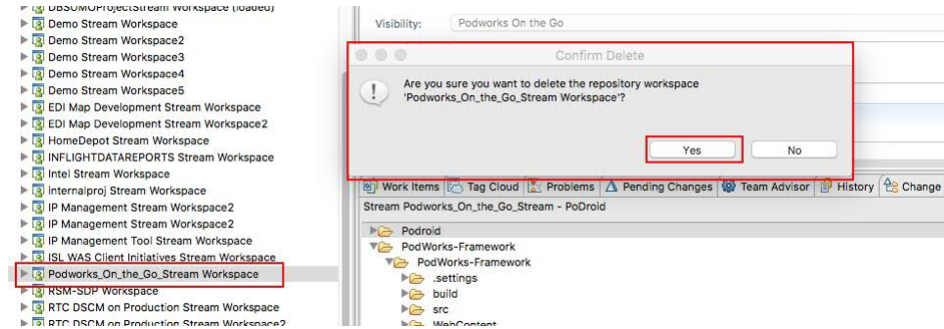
DBSUMOProjectStream Workspace (loaded)
Demo Stream Workspace
Demo Stream Workspace2
Demo Stream Workspace3
Demo Stream Workspace4
Demo Stream Workspace5
EDI Map Development Stream Workspace
EDI Map Development Stream Workspace2
HomeDepot Stream Workspace
INFLIGHTDATAREPORTS Stream Workspace
Intel Stream Workspace
internalproj Stream Workspace
IP Management Stream Workspace2
IP Management Stream Workspace2
IP Management Tool Stream Workspace
ISL WAS Client Initiatives Stream Workspace
Podworks_On_the_Go_Stream Workspace
RSM-SDP Workspace
RTC DSCM on Production Stream Workspace
RTC DSCM on Production Stream Workspace2

Visibility: Podworks On the Go

Confirm Delete

Are you sure you want to delete the repository workspace 'Podworks_On_the_Go_Stream Workspace'?

Yes
No

Work Items | Tag Cloud | Problems | Pending Changes | Team Advisor | History | Change

Stream Podworks_On_the_Go_Stream - PoDroid

Podroid
PodWorks-Framework
PodWorks-Framework
.settings
build
src
WebContent